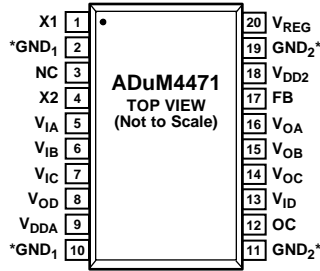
X1 1
*GND$_1$ 2
NC 3
X2 4
V$_{IA}$ 5
V$_{IB}$ 6
V$_{IC}$ 7
V$_{OD}$ 8
V$_{DDA}$ 9
*GND$_1$ 10

ADuM4471
TOP VIEW
(Not to Scale)

20 V$_{REG}$
19 GND$_2$*
18 V$_{DD2}$
17 FB
16 V$_{OA}$
15 V$_{OB}$
14 V$_{OC}$
13 V$_{ID}$
12 OC
11 GND$_2$*